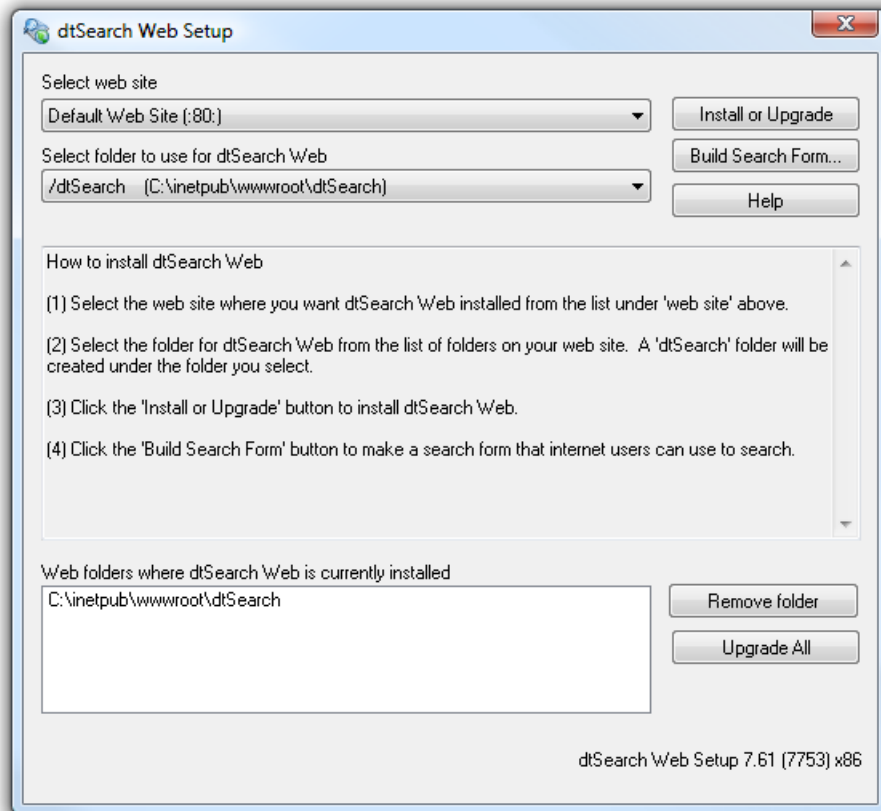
dtSearch Web Setup

Select web site

Default Web Site (:80:)

Install or Upgrade

Select folder to use for dtSearch Web

/dtSearch (C:\inetpub\wwwroot\dtSearch)

Build Search Form...

Help

How to install dtSearch Web

(1) Select the web site where you want dtSearch Web installed from the list under 'web site' above.

(2) Select the folder for dtSearch Web from the list of folders on your web site. A 'dtSearch' folder will be created under the folder you select.

(3) Click the 'Install or Upgrade' button to install dtSearch Web.

(4) Click the 'Build Search Form' button to make a search form that internet users can use to search.

Web folders where dtSearch Web is currently installed

C:\inetpub\wwwroot\dtSearch

Remove folder

Upgrade All

dtSearch Web Setup 7.61 (7753) x86